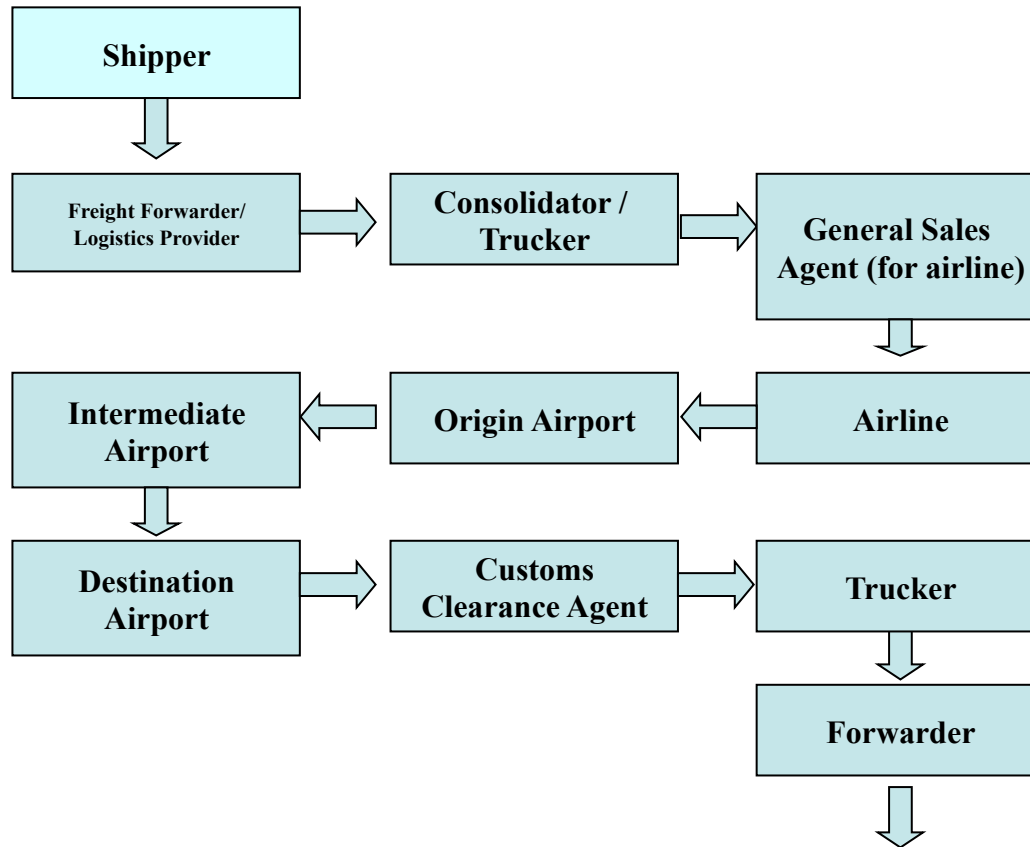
Shipper

Freight Forwarder/ Logistics Provider

Consolidator / Trucker

General Sales Agent (for airline)

Intermediate Airport

Origin Airport

Airline

Destination Airport

Customs Clearance Agent

Trucker

Forwarder